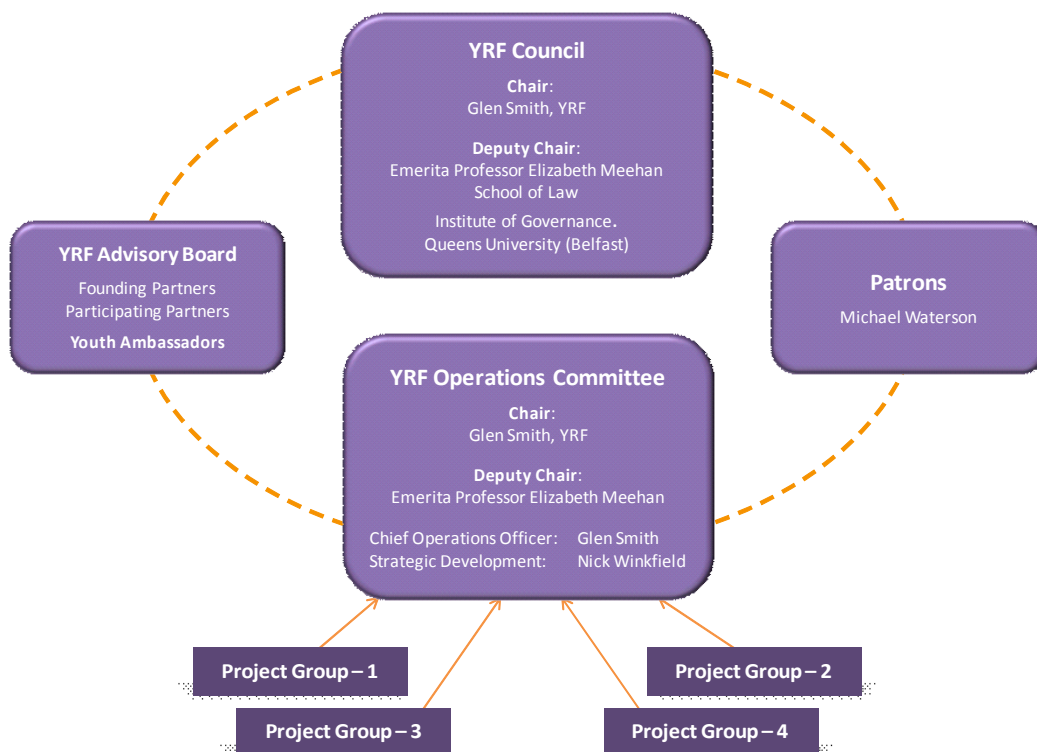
YRF Council

Chair:
Glen Smith, YRF

Deputy Chair:
Emerita Professor Elizabeth Meehan
School of Law

Institute of Governance.
Queens University (Belfast)

YRF Advisory Board

Founding Partners
Participating Partners
Youth Ambassadors

Patrons

Michael Waterson

YRF Operations Committee

Chair:
Glen Smith, YRF

Deputy Chair:
Emerita Professor Elizabeth Meehan

Chief Operations Officer: Glen Smith
Strategic Development: Nick Winkfield

Project Group – 1

Project Group – 2

Project Group – 3

Project Group – 4